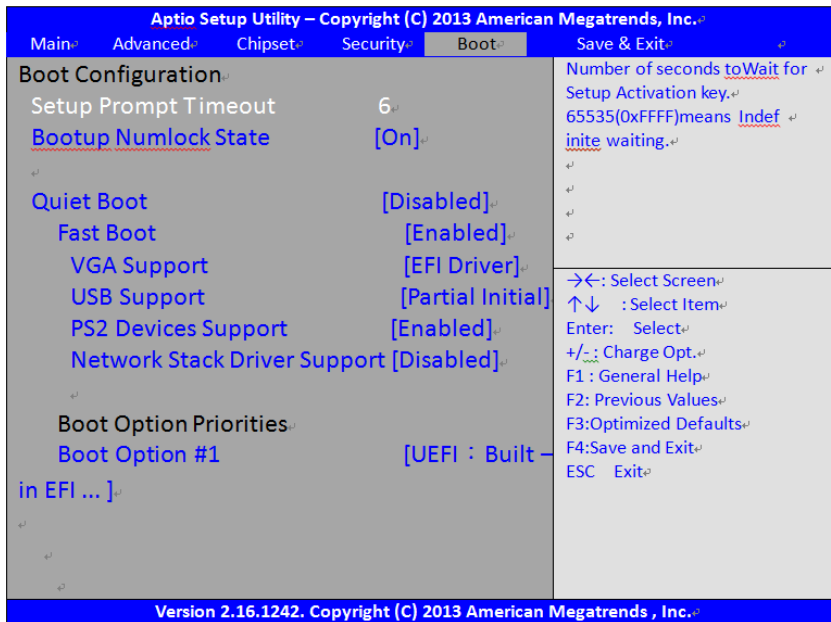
Aptio Setup Utility – Copyright (C) 2013 American Megatrends, Inc.

Main Advanced Chipset Security Boot Save & Exit

Boot Configuration

Setup Prompt Timeout 6

Bootup Numlock State [On]

Quiet Boot [Disabled]

Fast Boot [Enabled]

VGA Support [EFI Driver]

USB Support [Partial Initial]

PS2 Devices Support [Enabled]

Network Stack Driver Support [Disabled]

Boot Option Priorities

Boot Option #1 [UEFI：Built – in EFI ... ]

Number of seconds toWait for Setup Activation key. 65535(0xFFFF)means Indefinite waiting.

→←: Select Screen
↑↓ : Select Item
Enter: Select
+/-: Charge Opt.
F1 : General Help
F2: Previous Values
F3:Optimized Defaults
F4:Save and Exit
ESC Exit

Version 2.16.1242. Copyright (C) 2013 American Megatrends , Inc.